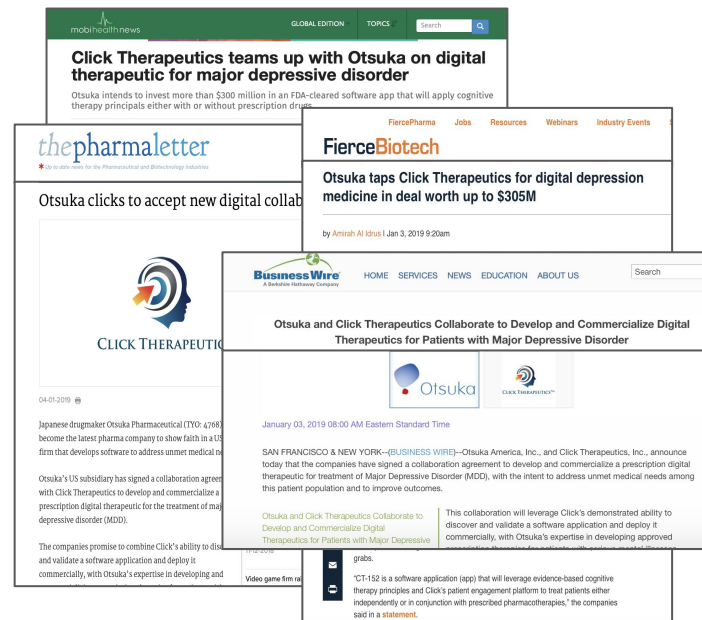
mobihealthnews GLOBAL EDITION TOPICS Search

Click Therapeutics teams up with Otsuka on digital therapeutic for major depressive disorder

Otsuka intends to invest more than $300 million in an FDA-cleared software app that will apply cognitive therapy principles either with or without prescription drugs.

thepharmaletter
Up to date news for the Pharmaceutical and Biotechnology Industries

Otsuka clicks to accept new digital collab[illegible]

CLICK THERAPEUTIC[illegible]

04-01-2019

Japanese drugmaker Otsuka Pharmaceutical (TYO: 4768) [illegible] become the latest pharma company to show faith in a US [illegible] firm that develops software to address unmet medical ne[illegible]

Otsuka's US subsidiary has signed a collaboration agree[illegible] with Click Therapeutics to develop and commercialize a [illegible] prescription digital therapeutic for the treatment of maj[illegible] depressive disorder (MDD).

The companies promise to combine Click's ability to dis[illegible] and validate a software application and deploy it commercially, with Otsuka's expertise in developing and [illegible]

FiercePharma Jobs Resources Webinars Industry Events

FierceBiotech

Otsuka taps Click Therapeutics for digital depression medicine in deal worth up to $305M

by Amirah Al Idrus | Jan 3, 2019 9:20am

grabs.

"CT-152 is a software application (app) that will leverage evidence-based cognitive therapy principles and Click's patient engagement platform to treat patients either independently or in conjunction with prescribed pharmacotherapies," the companies said in a statement.

BusinessWire
A Berkshire Hathaway Company
HOME SERVICES NEWS EDUCATION ABOUT US Search

Otsuka and Click Therapeutics Collaborate to Develop and Commercialize Digital Therapeutics for Patients with Major Depressive Disorder

Otsuka

CLICK THERAPEUTICS

January 03, 2019 08:00 AM Eastern Standard Time

SAN FRANCISCO & NEW YORK--(BUSINESS WIRE)--Otsuka America, Inc., and Click Therapeutics, Inc., announce today that the companies have signed a collaboration agreement to develop and commercialize a prescription digital therapeutic for treatment of Major Depressive Disorder (MDD), with the intent to address unmet medical needs among this patient population and to improve outcomes.

Otsuka and Click Therapeutics Collaborate to Develop and Commercialize Digital Therapeutics for Patients with Major Depressive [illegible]

This collaboration will leverage Click's demonstrated ability to discover and validate a software application and deploy it commercially, with Otsuka's expertise in developing approved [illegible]

Video game firm ra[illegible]